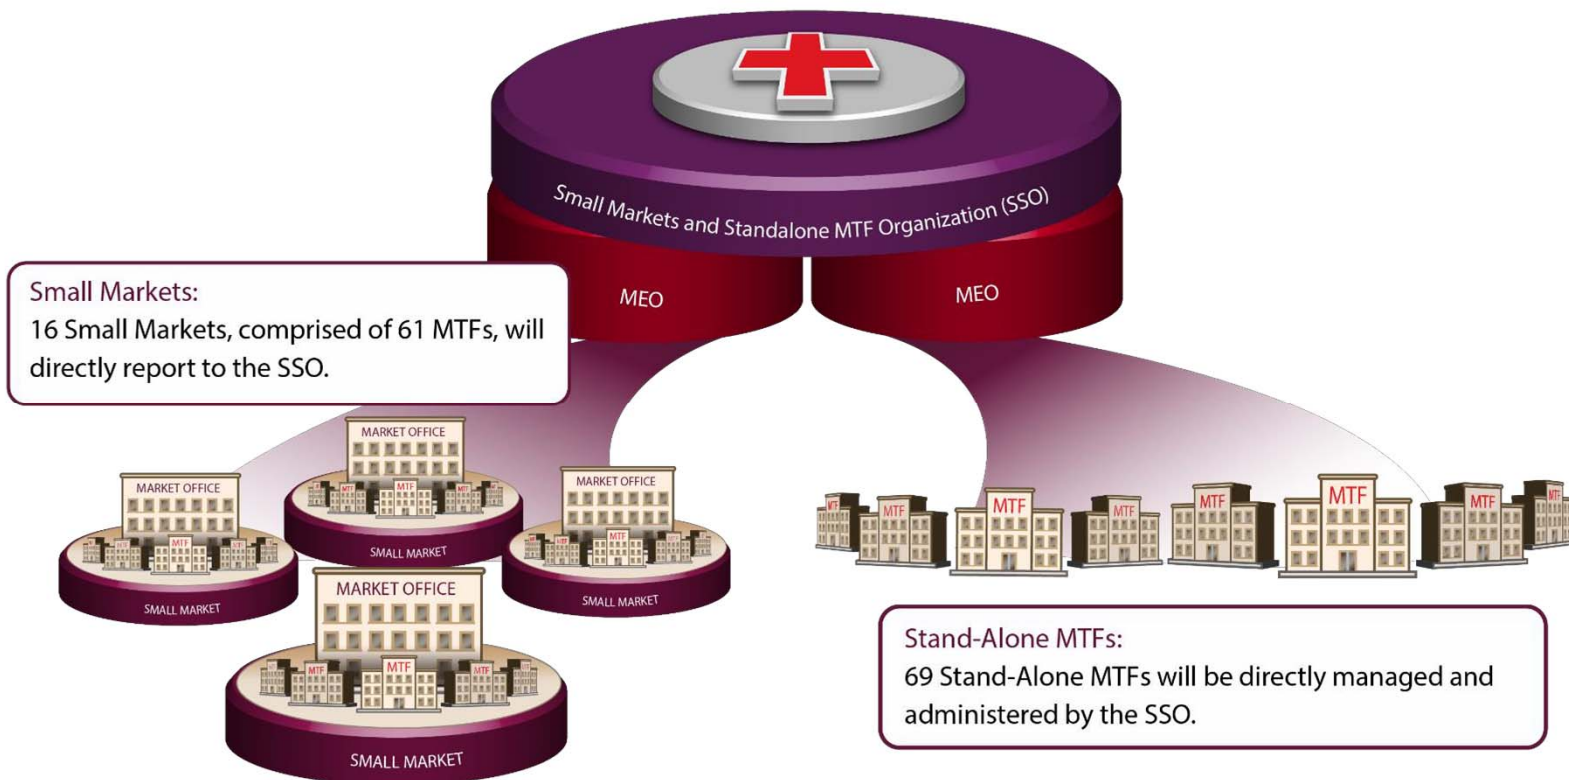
Small Markets and Standalone MTF Organization (SSO)

MEO

MEO

Small Markets:
16 Small Markets, comprised of 61 MTFs, will directly report to the SSO.

MARKET OFFICE
MTF
SMALL MARKET

MARKET OFFICE
MTF
SMALL MARKET

MARKET OFFICE
MTF
SMALL MARKET

MARKET OFFICE
MTF
MTF
MTF
SMALL MARKET

MTF MTF MTF MTF MTF MTF MTF MTF MTF

Stand-Alone MTFs:
69 Stand-Alone MTFs will be directly managed and administered by the SSO.